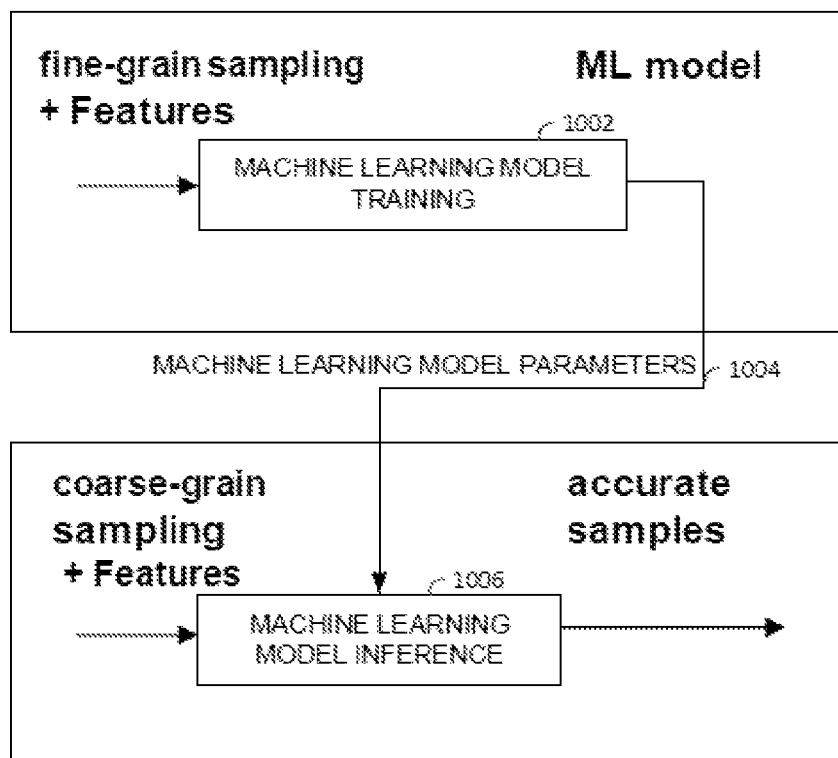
fine-grain sampling + Features

ML model

1002

MACHINE LEARNING MODEL TRAINING

MACHINE LEARNING MODEL PARAMETERS

1004

coarse-grain sampling + Features

accurate samples

1006

MACHINE LEARNING MODEL INFERENCE